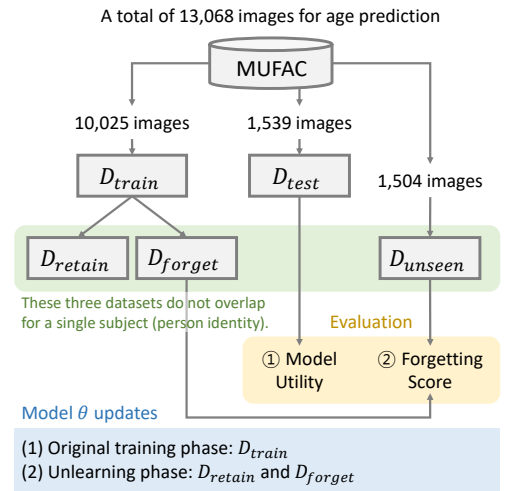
A total of 13,068 images for age prediction

MUFAC

10,025 images

1,539 images

1,504 images

$D_{train}$

$D_{test}$

$D_{retain}$

$D_{forget}$

$D_{unseen}$

These three datasets do not overlap for a single subject (person identity).

Evaluation

① Model Utility

② Forgetting Score

Model $\theta$ updates

(1) Original training phase: $D_{train}$
(2) Unlearning phase: $D_{retain}$ and $D_{forget}$